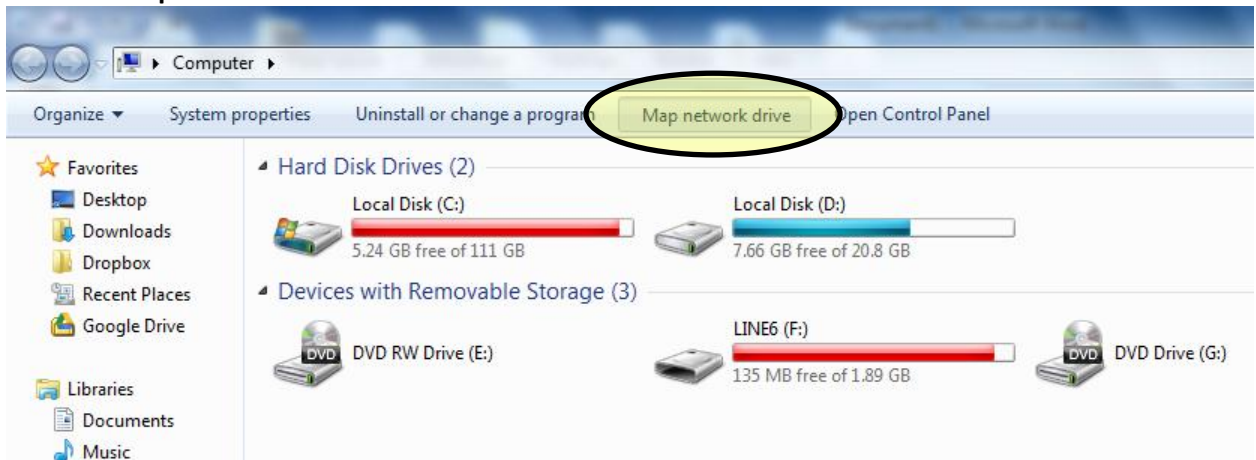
Computer ▸

Organize ▾ System properties Uninstall or change a program Map network drive Open Control Panel

Favorites
Desktop
Downloads
Dropbox
Recent Places
Google Drive

Libraries
Documents
Music

Hard Disk Drives (2)

Local Disk (C:)
5.24 GB free of 111 GB

Local Disk (D:)
7.66 GB free of 20.8 GB

Devices with Removable Storage (3)

DVD
DVD RW Drive (E:)

LINE6 (F:)
135 MB free of 1.89 GB

DVD
DVD Drive (G:)